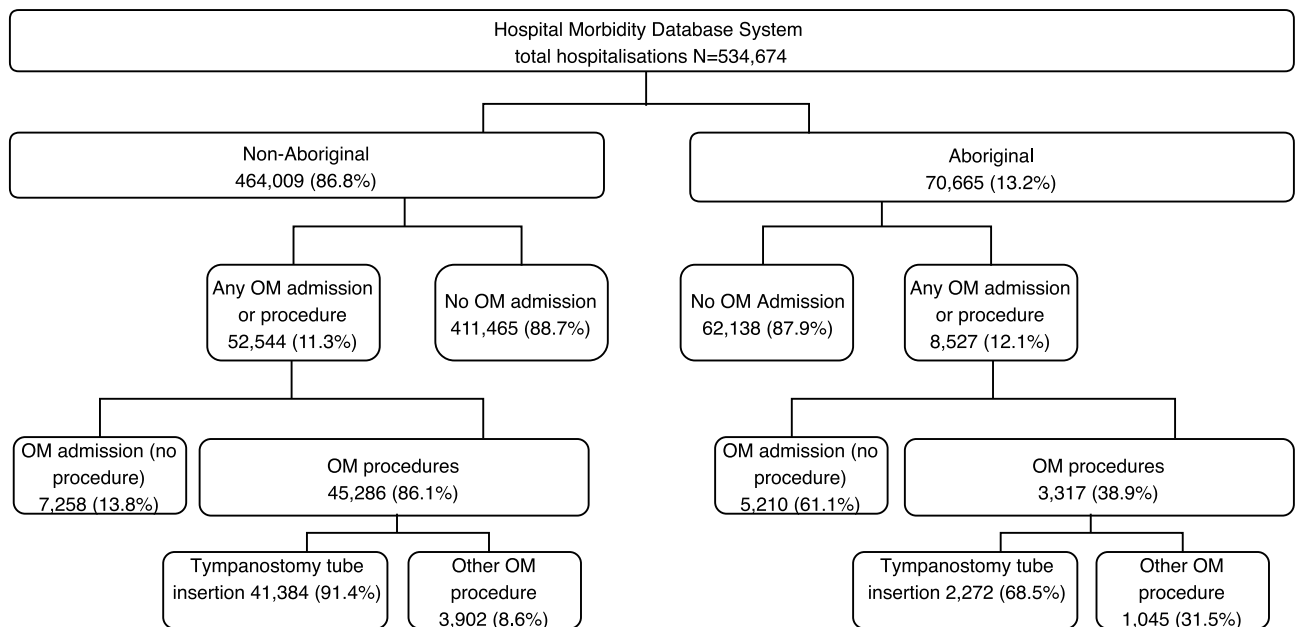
Hospital Morbidity Database System
total hospitalisations N=534,674

Non-Aboriginal
464,009 (86.8%)

Aboriginal
70,665 (13.2%)

Any OM admission or procedure
52,544 (11.3%)

No OM admission
411,465 (88.7%)

No OM Admission
62,138 (87.9%)

Any OM admission or procedure
8,527 (12.1%)

OM admission (no procedure)
7,258 (13.8%)

OM procedures
45,286 (86.1%)

OM admission (no procedure)
5,210 (61.1%)

OM procedures
3,317 (38.9%)

Tympanostomy tube insertion 41,384 (91.4%)

Other OM procedure
3,902 (8.6%)

Tympanostomy tube insertion 2,272 (68.5%)

Other OM procedure
1,045 (31.5%)